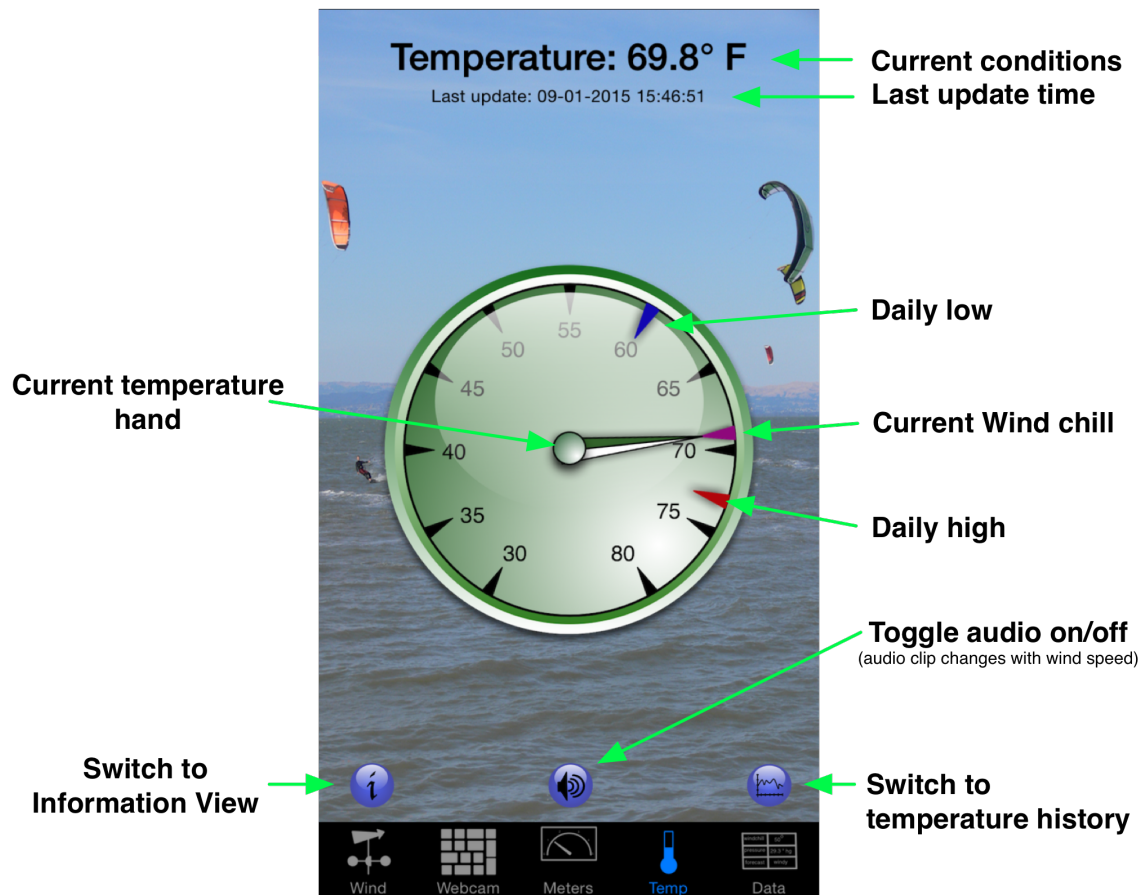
Temperature: 69.8° F

Last update: 09-01-2015 15:46:51

Current conditions

Last update time

Daily low

Current temperature hand

Current Wind chill

Daily high

55

50

60

45

65

40

70

35

75

30

80

Toggle audio on/off
(audio clip changes with wind speed)

Switch to Information View

Switch to temperature history

Wind

Webcam

Meters

Temp

Data